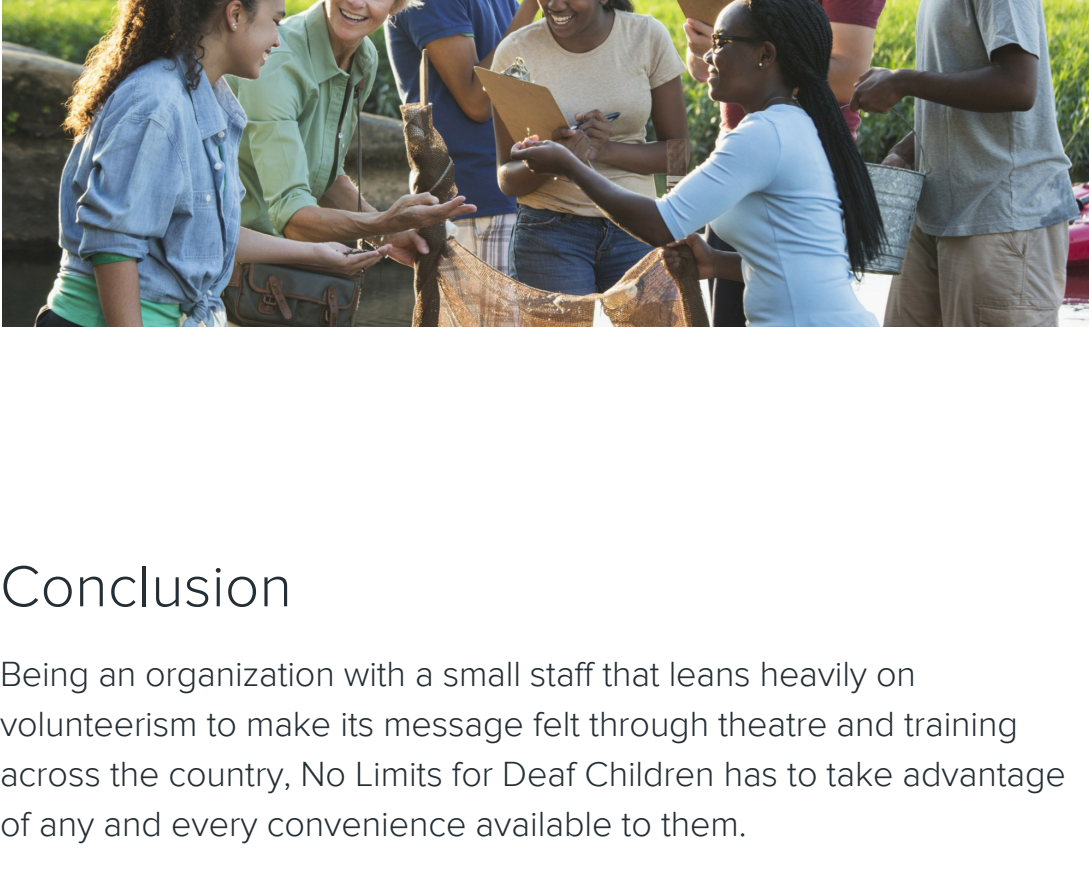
Conclusion

Being an organization with a small staff that leans heavily on volunteerism to make its message felt through theatre and training across the country, No Limits for Deaf Children has to take advantage of any and every convenience available to them.